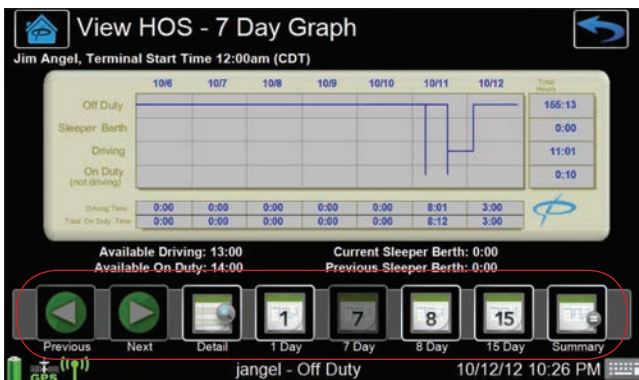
View HOS - 7 Day Graph

Jim Angel, Terminal Start Time 12:00am (CDT)

| | 10/6 | 10/7 | 10/8 | 10/9 | 10/10 | 10/11 | 10/12 | Total Hours |
|---|---|---|---|---|---|---|---|---|
| Off Duty | | | | | | | | 155:13 |
| Sleeper Berth | | | | | | | | 0:00 |
| Driving | | | | | | | | 11:01 |
| On Duty (not driving) | | | | | | | | 0:10 |
| Driving Time | 0:00 | 0:00 | 0:00 | 0:00 | 0:00 | 8:01 | 3:00 | |
| Total On Duty Time | 0:00 | 0:00 | 0:00 | 0:00 | 0:00 | 8:12 | 3:00 | |

Available Driving: 13:00
Available On Duty: 14:00
Current Sleeper Berth: 0:00
Previous Sleeper Berth: 0:00

Previous
Next
Detail
1
1 Day
7
7 Day
8
8 Day
15
15 Day
Summary

GPS
jangel - Off Duty
10/12/12 10:26 PM